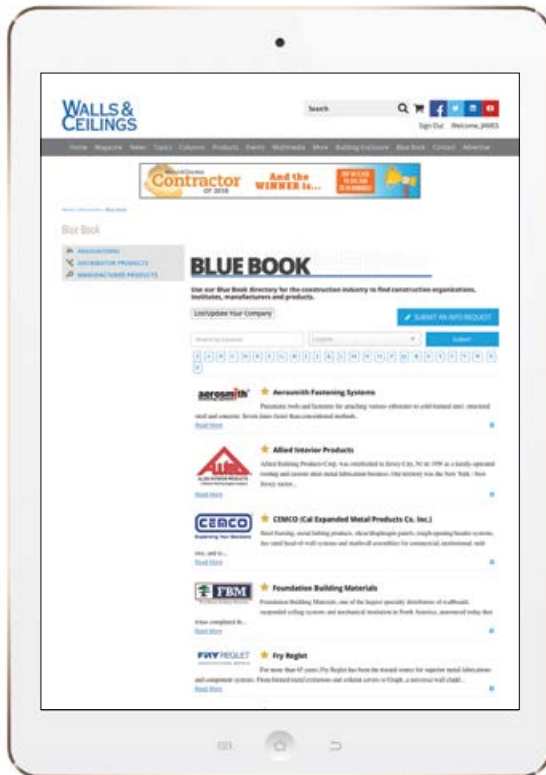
WALLS & CEILINGS

Search

Sign Out Welcome, JAMES

Home Magazine News Topics Columns Products Events Multimedia More Building Enclosure Blue Book Contact Advertise

Contractor OF 2016 And the WINNER is...

Home » Directories » Blue Book

Blue Book

ASSOCIATIONS
DISTRIBUTOR PRODUCTS
MANUFACTURER PRODUCTS

BLUE BOOK

Use our Blue Book directory for the construction industry to find construction organizations, institutes, manufacturers and products.

List/Update Your Company

SUBMIT AN INFO REQUEST

Submit

aerosmith Aerosmith Fastening Systems

Pneumatic tools and fasteners for attaching various substrates to cold-formed steel, structural steel and concrete. Seven times faster than conventional methods.

Read More

AWB Allied Interior Products

Allied Building Products Corp. was established in Jersey City, NJ in 1950 as a family-operated roofing and custom sheet metal fabrication business. Our territory was the New York / New Jersey metro...

Read More

CEMCO CEMCO (Cal Expanded Metal Products Co. Inc.)

Steel framing, metal lathing products, shear/diaphragm panels, weep/opening header systems, fire rated head-of-wall systems and shaftwall assemblies for commercial, institutional, and etc., and is...

Read More

FBM Foundation Building Materials

Foundation Building Materials, one of the largest specialty distributors of wallboard, suspended ceiling systems and mechanical insulation in North America, announced today that it has completed th...

Read More

FRY REGLET Fry Reglet

For more than 65 years, Fry Reglet has been the trusted source for superior metal fabrications and component systems. From formed metal extrusions and column covers to Graph, a universal wall cladd...

Read More